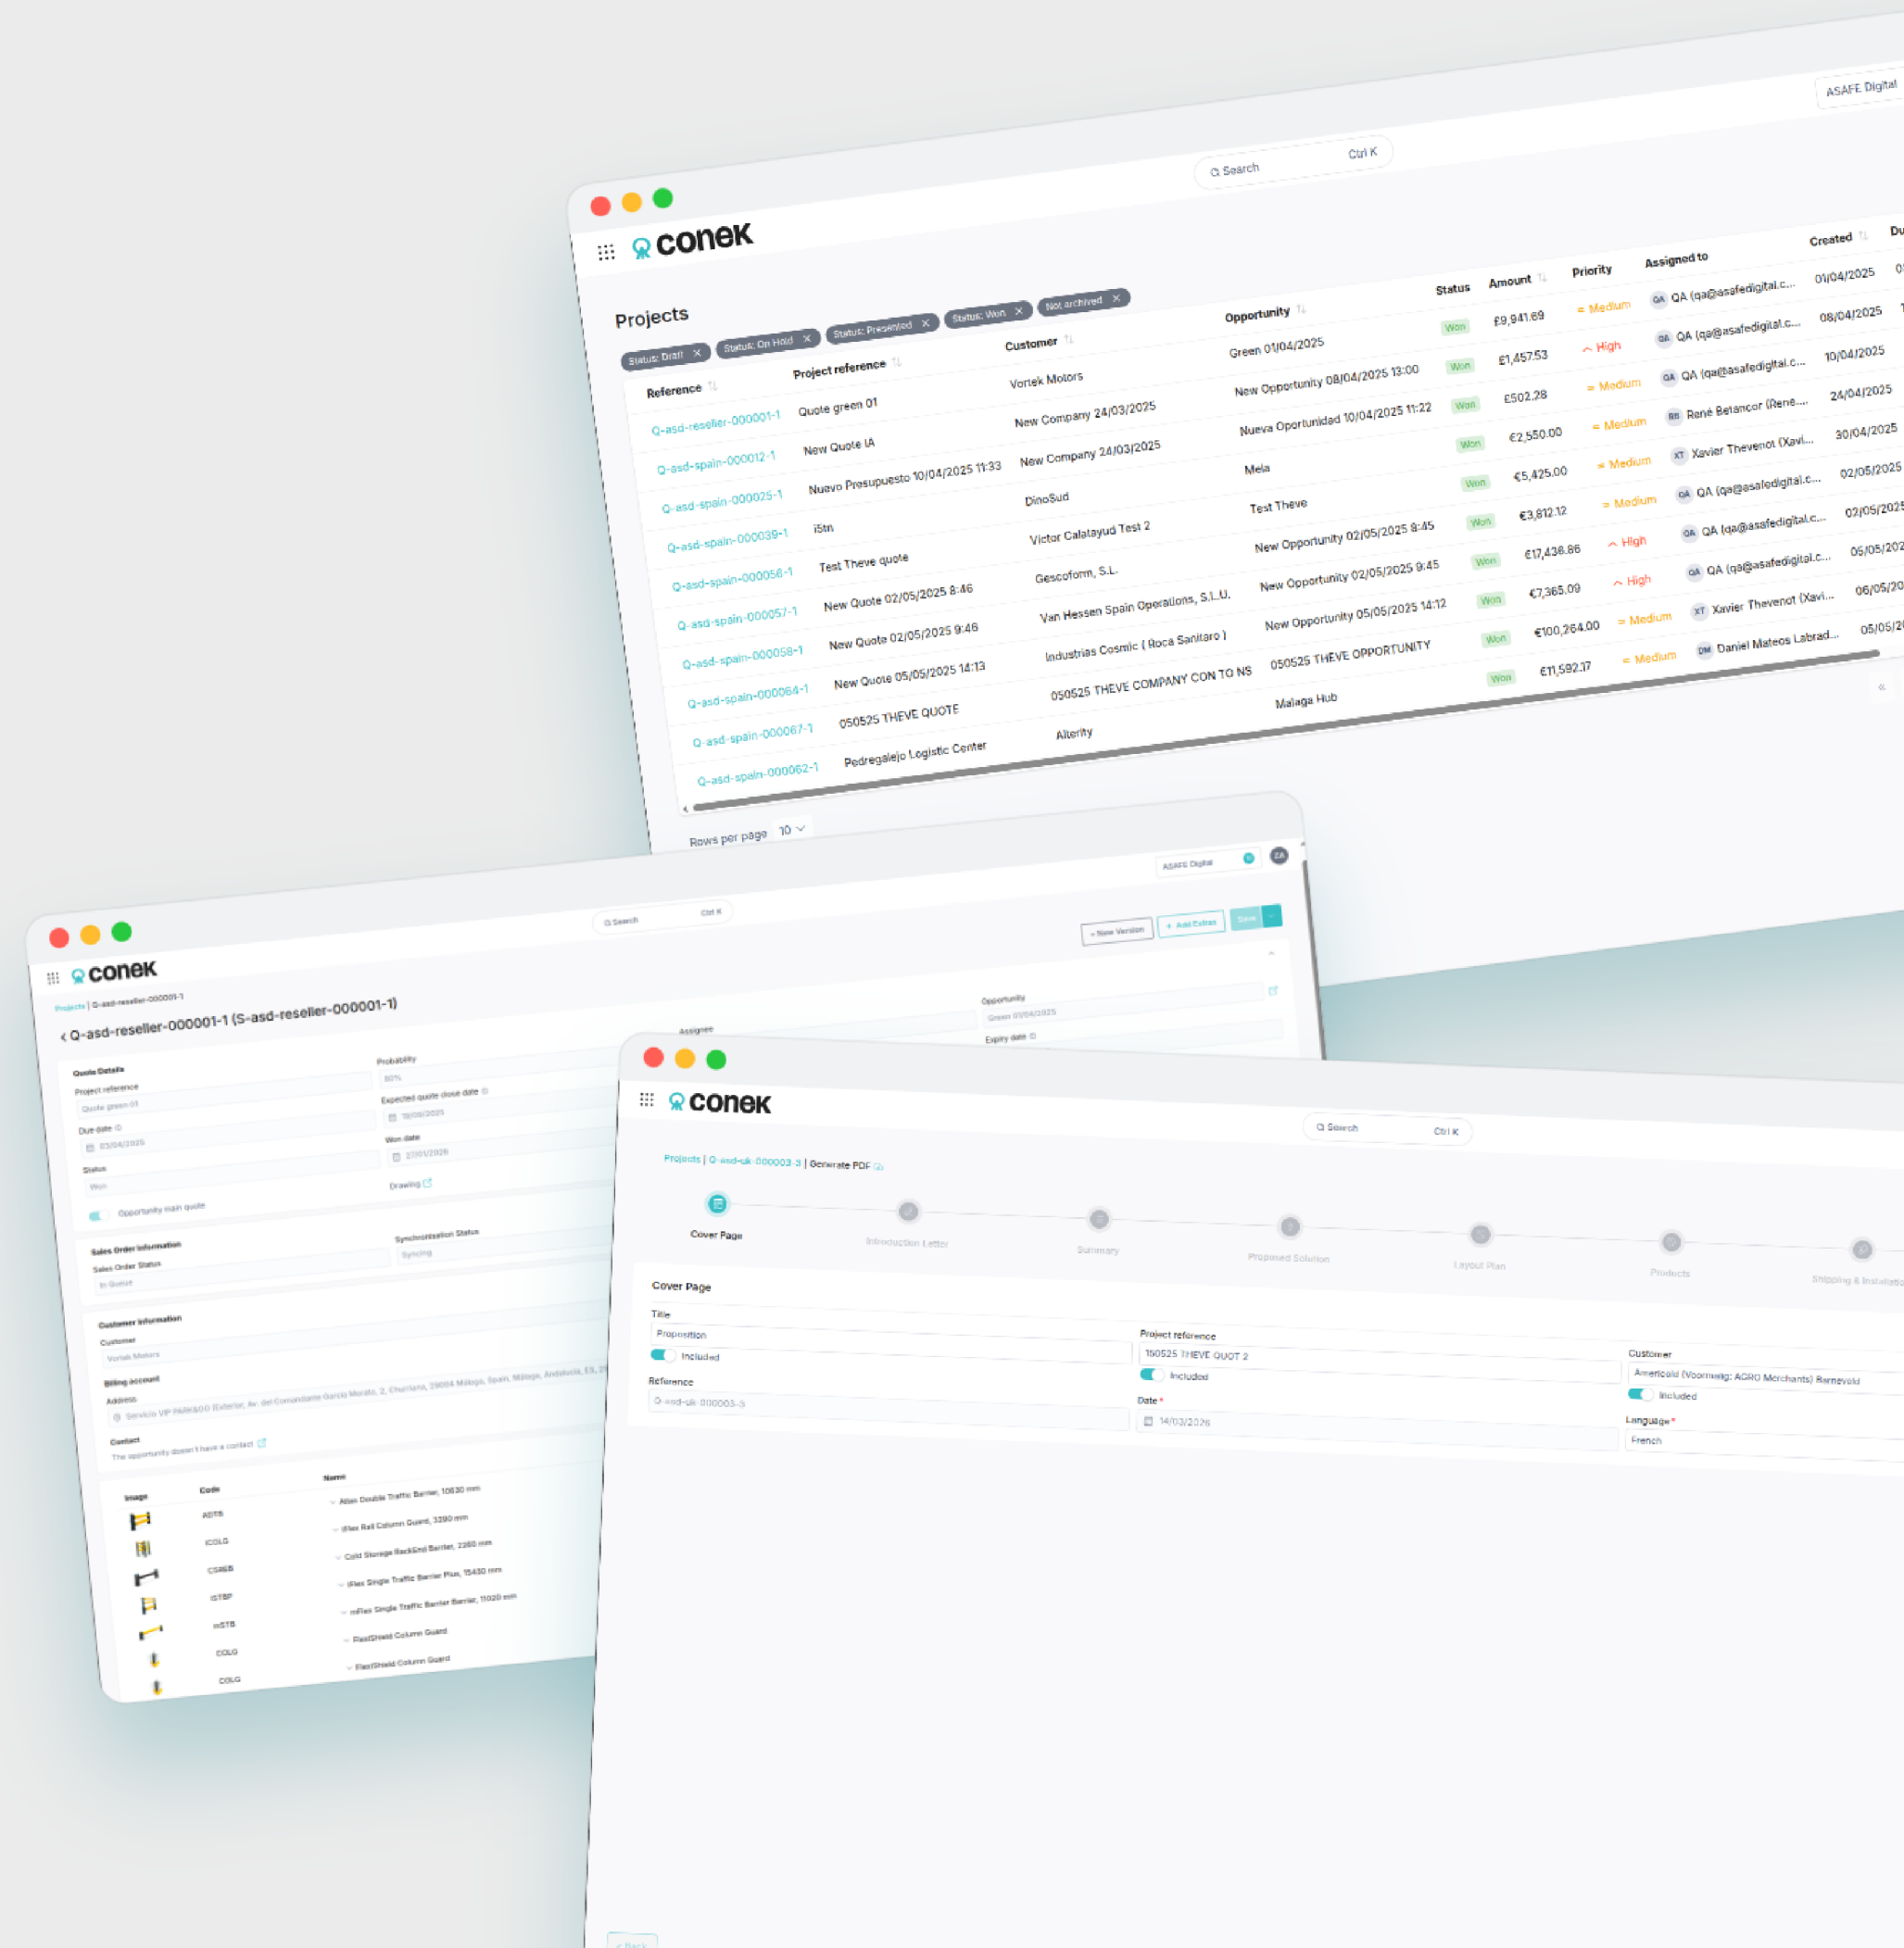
ASAFE Digital

Search Ctrl K

conek

Projects

Status: Draft × Status: On Hold × Status: Presented × Status: Won × Not archived ×

| Reference | Project reference | Customer | Opportunity | Status | Amount | Priority | Assigned to | Created |
|---|---|---|---|---|---|---|---|---|
| Q-asd-reseller-000001-1 | Quote green 01 | Vortek Motors | Green 01/04/2025 | Won | £9,941.69 | Medium | QA (qa@asafedigital.c... | 01/04/2025 |
| Q-asd-spain-000012-1 | New Quote IA | New Company 24/03/2025 | New Opportunity 08/04/2025 13:00 | Won | £1,457.53 | High | QA (qa@asafedigital.c... | 08/04/2025 |
| Q-asd-spain-000025-1 | Nuevo Presupuesto 10/04/2025 11:33 | New Company 24/03/2025 | Nueva Oportunidad 10/04/2025 11:22 | Won | £502.28 | Medium | QA (qa@asafedigital.c... | 10/04/2025 |
| Q-asd-spain-000039-1 | i5tn | DinoSud | Mela | Won | €2,550.00 | Medium | René Betancor (Rene.... | 24/04/2025 |
| Q-asd-spain-000056-1 | Test Theve quote | Victor Calatayud Test 2 | Test Theve | Won | €5,425.00 | Medium | Xavier Thevenot (Xavi... | 30/04/2025 |
| Q-asd-spain-000057-1 | New Quote 02/05/2025 8:46 | Gescoform, S.L. | New Opportunity 02/05/2025 8:45 | Won | €3,812.12 | Medium | QA (qa@asafedigital.c... | 02/05/2025 |
| Q-asd-spain-000058-1 | New Quote 02/05/2025 9:46 | Van Hessen Spain Operations, S.L.U. | New Opportunity 02/05/2025 9:45 | Won | €17,436.86 | High | QA (qa@asafedigital.c... | 02/05/2025 |
| Q-asd-spain-000064-1 | New Quote 05/05/2025 14:13 | Industrias Cosmic ( Roca Sanitaro ) | New Opportunity 05/05/2025 14:12 | Won | €7,365.09 | High | QA (qa@asafedigital.c... | 05/05/202 |
| Q-asd-spain-000067-1 | 050525 THEVE QUOTE | 050525 THEVE COMPANY CON TO NS | 050525 THEVE OPPORTUNITY | Won | €100,264.00 | Medium | Xavier Thevenot (Xavi... | 06/05/20 |
| Q-asd-spain-000062-1 | Pedregalejo Logistic Center | Alterity | Malaga Hub | Won | €11,592.17 | Medium | Daniel Mateos Labrad... | 05/05/20 |

Rows per page 10

conek

Search Ctrl K

ASAFE Digital

Projects | Q-asd-reseller-000001-1

Q-asd-reseller-000001-1 (S-asd-reseller-000001-1)

New Version Add Extras Save

Quote Details
Project reference
Quote green 01
Due date
03/04/2025
Status
Won
Opportunity main quote

Probability
60%
Expected quote close date
18/02/2025
Won date
27/01/2026
Drawing

Assignee

Opportunity
Green 01/04/2025
Expiry date

Sales Order information
Sales Order Status
In Queue
Synchronization Status
Syncing

Customer information
Customer
Vortek Motors
Billing account
Address
Servicio VP PARKSOO Exterior, Av. del Comandante García Morato, 2, Churriana, 29004 Málaga, Spain, Málaga, Andalucía, ES, 29
Contact
The opportunity doesn't have a contact

| Image | Code | Name |
|---|---|---|
| | ADTB | Atlas Double Traffic Barrier, 10830 mm |
| | iCOLG | iFlex Rail Column Guard, 3390 mm |
| | CSREB | Cold Storage RackEnd Barrier, 2260 mm |
| | iSTBP | iFlex Single Traffic Barrier Plus, 15430 mm |
| | mSTB | mFlex Single Traffic Barrier Barrier, 11020 mm |
| | COLG | FlexiShield Column Guard |
| | COLG | FlexiShield Column Guard |

conek

Search Ctrl K

Projects | Q-asd-uk-000003-3 | Generate PDF

Cover Page Introduction Letter Summary Proposed Solution Layout Plan Products Shipping & Installation

Cover Page
Title
Proposition
Included
Reference
Q-asd-uk-000003-3

Project reference
150525 THEVE QUOT 2
Included
Date *
14/03/2026

Customer
Americold (Voormalig: AGRO Merchants) Barneveld
Included
Language *
French

< Back